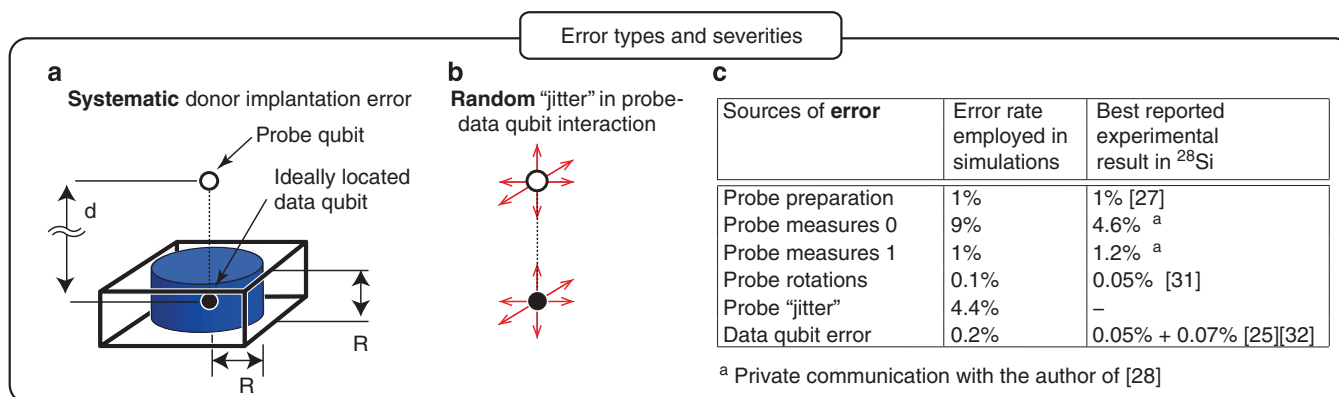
Error types and severities

a

**Systematic** donor implantation error

Probe qubit

Ideally located data qubit

d

R

R

b

**Random** "jitter" in probe-data qubit interaction

c

| Sources of **error** | Error rate employed in simulations | Best reported experimental result in $^{28}$Si |
|---|---|---|
| Probe preparation | 1% | 1% [27] |
| Probe measures 0 | 9% | 4.6% $^{a}$ |
| Probe measures 1 | 1% | 1.2% $^{a}$ |
| Probe rotations | 0.1% | 0.05% [31] |
| Probe "jitter" | 4.4% | – |
| Data qubit error | 0.2% | 0.05% + 0.07% [25][32] |

$^{a}$ Private communication with the author of [28]